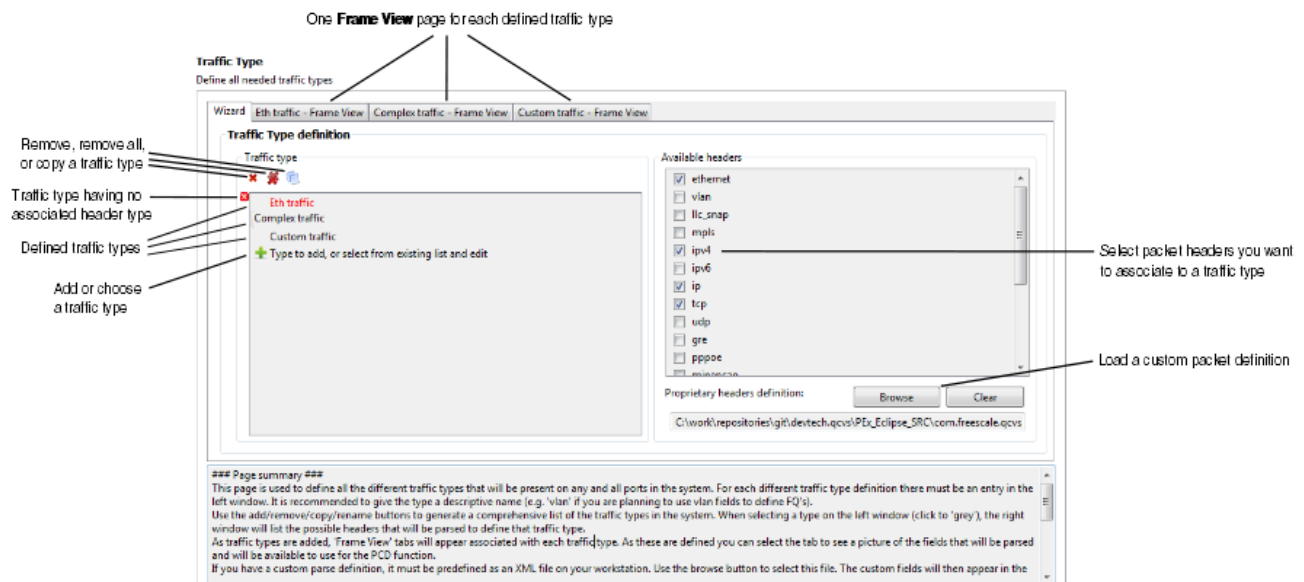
One **Frame View** page for each defined traffic type

Traffic Type
Define all needed traffic types

Wizard | Eth traffic - Frame View | Complex traffic - Frame View | Custom traffic - Frame View

Traffic Type definition

Remove, remove all, or copy a traffic type

Traffic type having no associated header type

Defined traffic types

Add or choose a traffic type

Traffic type

Eth traffic
Complex traffic
Custom traffic
Type to add, or select from existing list and edit

Available headers

ethernet
vlan
llc_snap
mpls
ipv4
ipv6
ip
tcp
udp
gre
pppoe
minencap

Select packet headers you want to associate to a traffic type

Load a custom packet definition

Proprietary headers definition: Browse Clear

C:\work\repositories\git\devtech.qcvs\PEx_Eclipse_SRC\com.freescale.qcvs

### Page summary ###
This page is used to define all the different traffic types that will be present on any and all ports in the system. For each different traffic type definition there must be an entry in the left window. It is recommended to give the type a descriptive name (e.g. 'vlan' if you are planning to use vlan fields to define FQ's).
Use the add/remove/copy/rename buttons to generate a comprehensive list of the traffic types in the system. When selecting a type on the left window (click to 'grey'), the right window will list the possible headers that will be parsed to define that traffic type.
As traffic types are added, 'Frame View' tabs will appear associated with each traffic type. As these are defined you can select the tab to see a picture of the fields that will be parsed and will be available to use for the PCD function.
If you have a custom parse definition, it must be predefined as an XML file on your workstation. Use the browse button to select this file. The custom fields will then appear in the